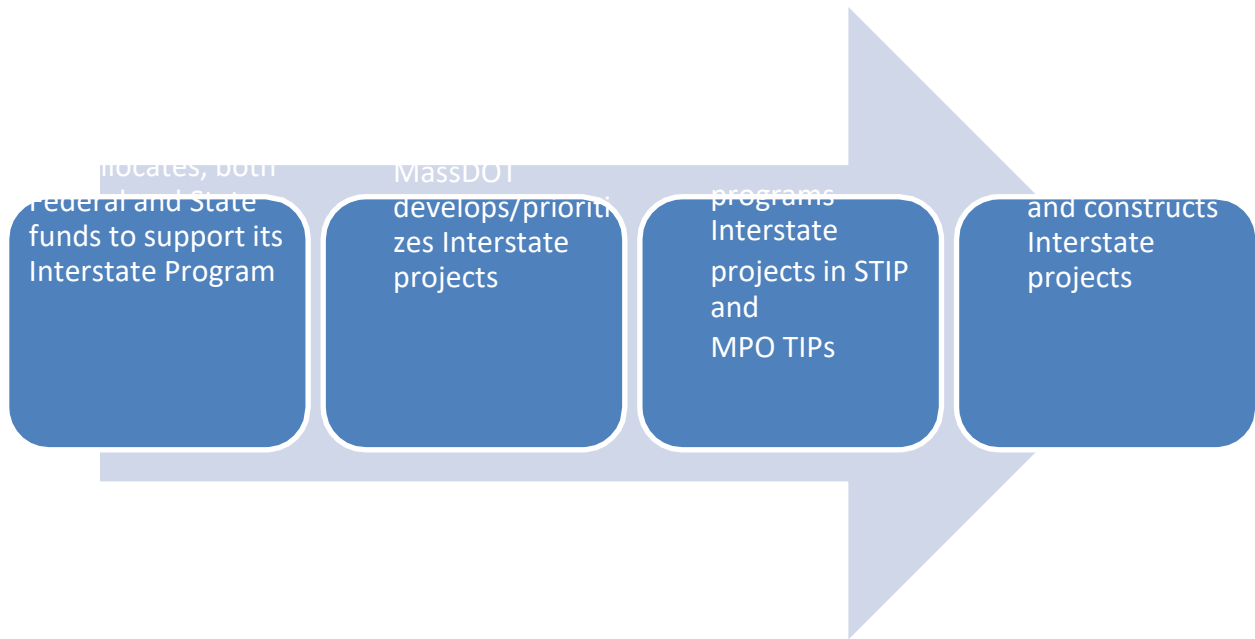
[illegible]llocates, both Federal and State funds to support its Interstate Program

MassDOT develops/prioritizes Interstate projects

programs Interstate projects in STIP and MPO TIPs

and constructs Interstate projects